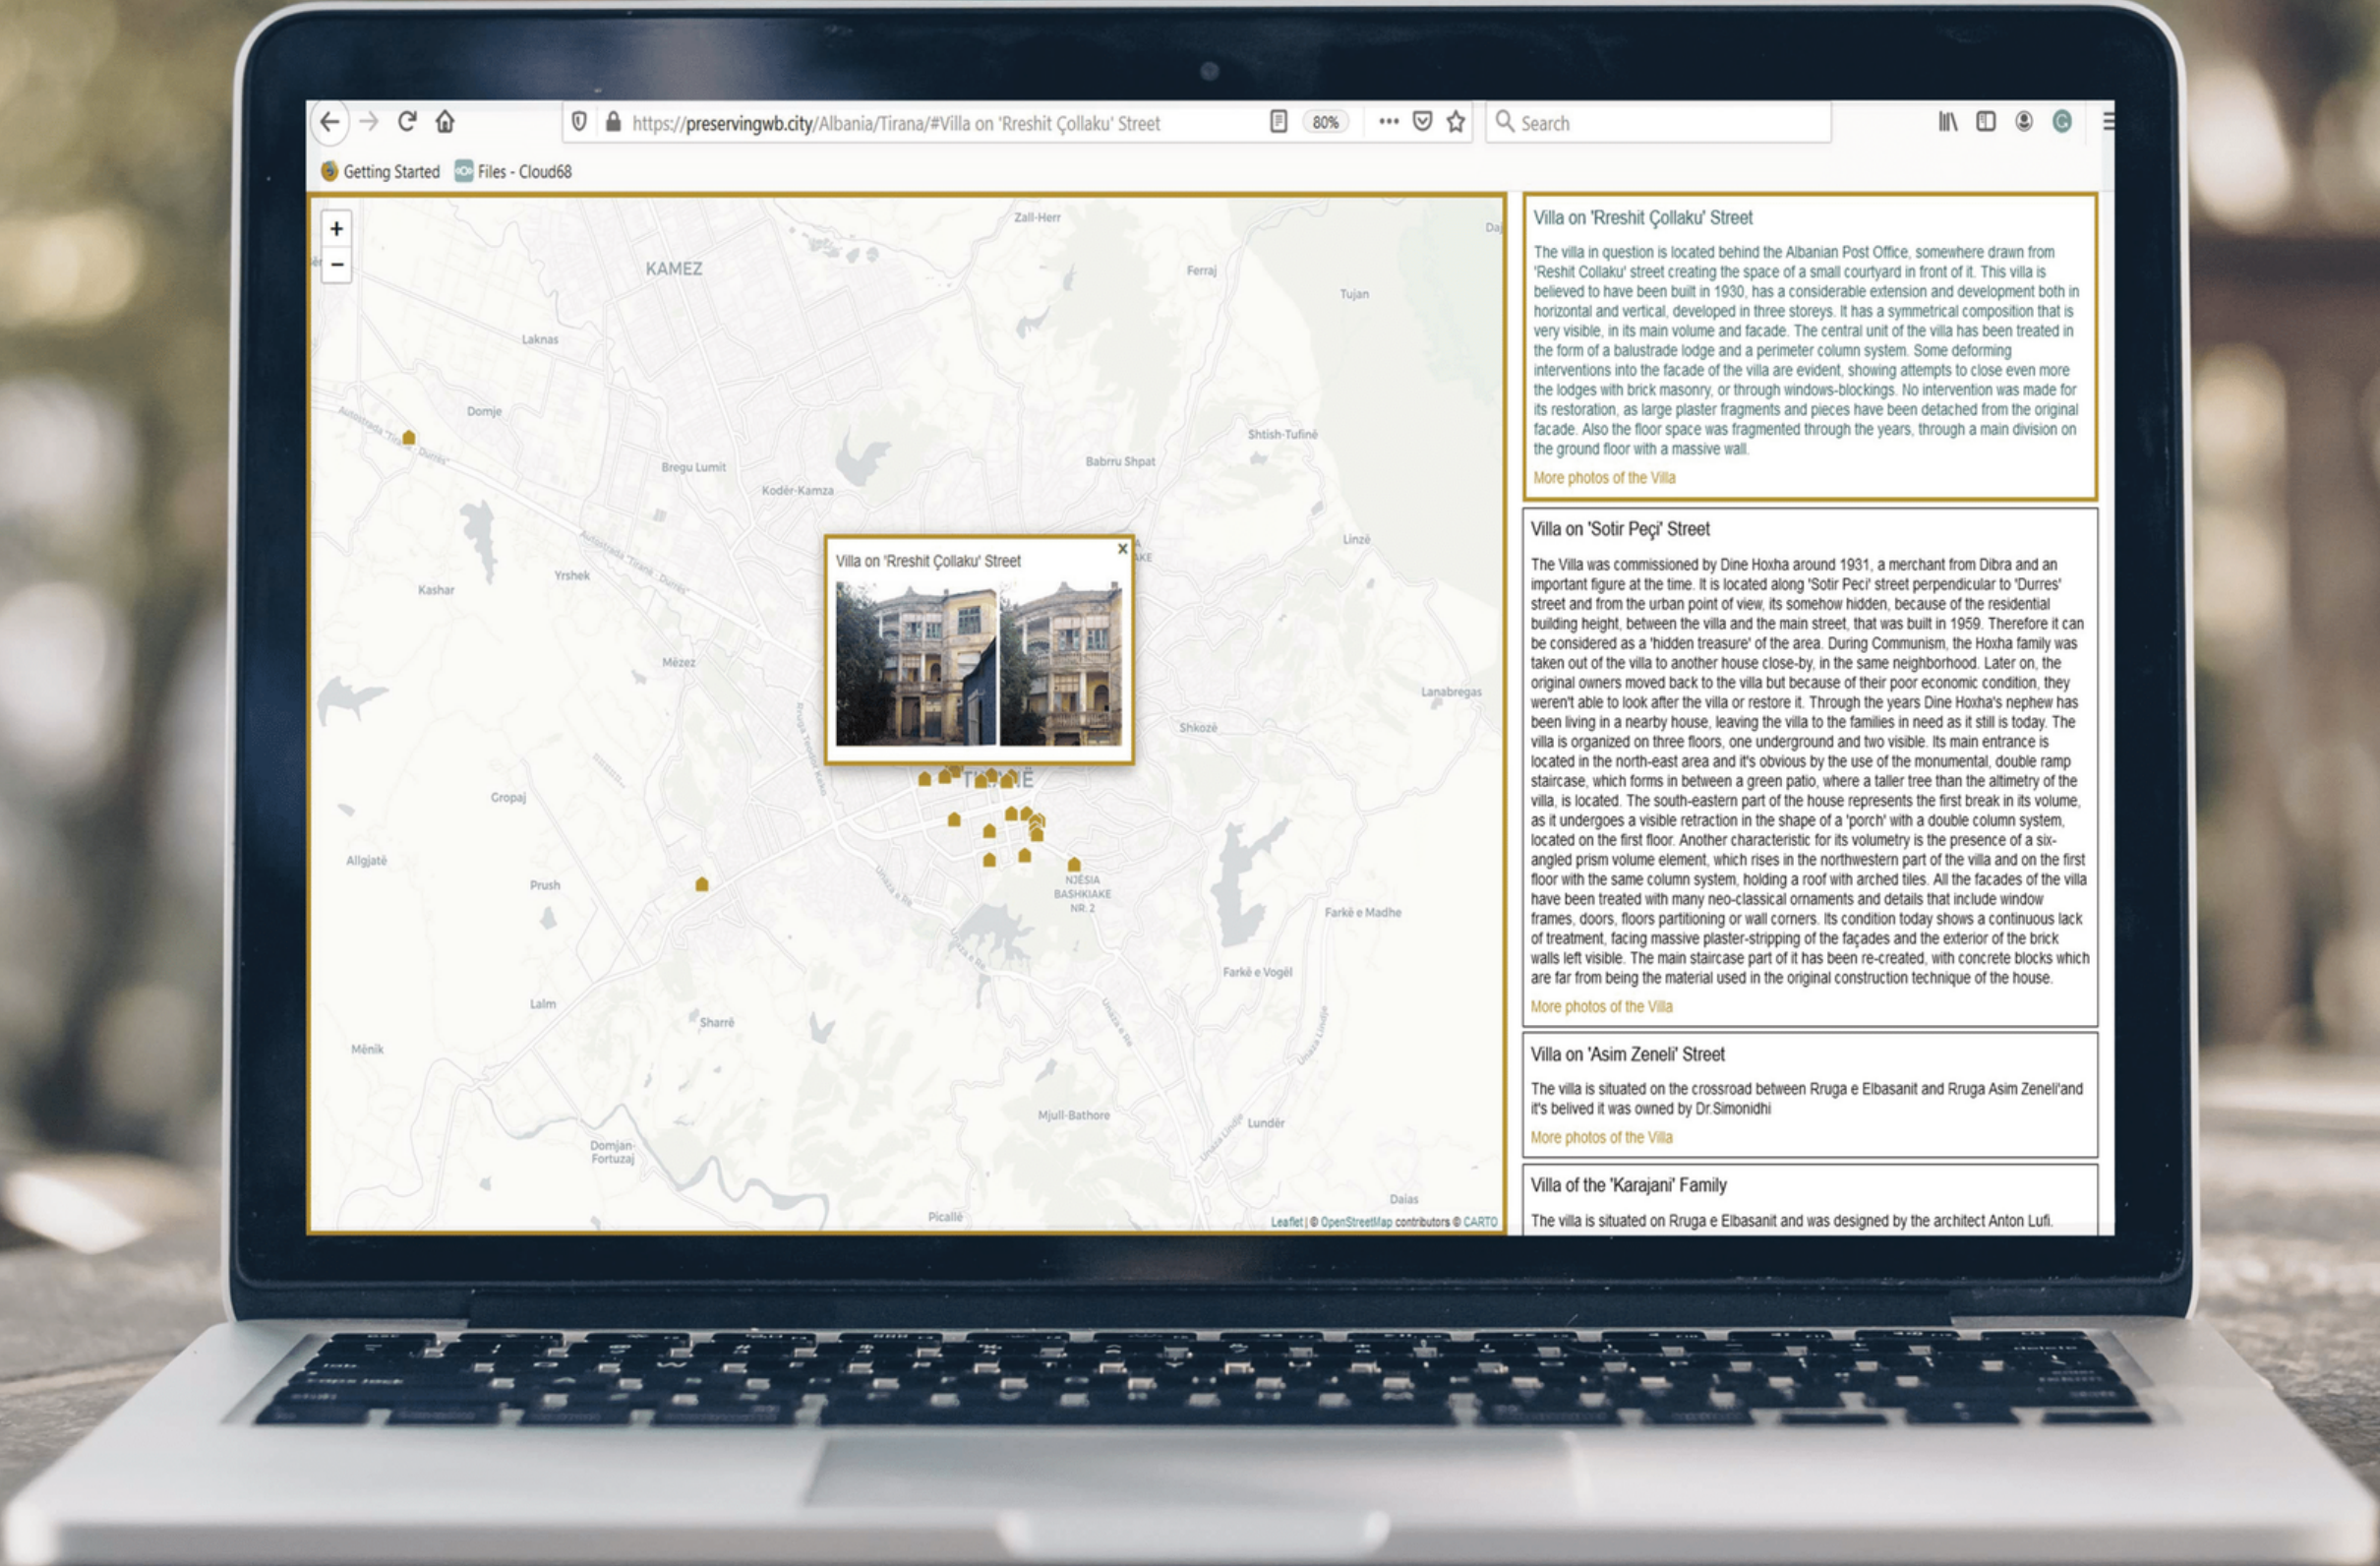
https://preservingwb.city/Albania/Tirana/#Villa on 'Rreshit Çollaku' Street

80%

Search

Getting Started Files - Cloud68

+
−

Zall-Herr
KAMEZ
Ferraj
Tujan
Laknas
Domje
Shtish-Tufinë
Babru Shpat
Bregu Lumit
Kodër-Kamza
Linzë
Kashar
Yrshek
Mëzez
Lanabregas
Shkozë
TIRANË
Gropaj
Allgjatë
Prush
NJËSIA BASHKIAKE NR. 2
Farkë e Madhe
Farkë e Vogël
Lalm
Sharrë
Mënik
Mjull-Bathore
Lundër
Domjan-Fortuzaj
Dajas
Picallë

Villa on 'Rreshit Çollaku' Street ×

Leaflet | © OpenStreetMap contributors © CARTO

Villa on 'Rreshit Çollaku' Street

The villa in question is located behind the Albanian Post Office, somewhere drawn from 'Reshit Collaku' street creating the space of a small courtyard in front of it. This villa is believed to have been built in 1930, has a considerable extension and development both in horizontal and vertical, developed in three storeys. It has a symmetrical composition that is very visible, in its main volume and facade. The central unit of the villa has been treated in the form of a balustrade lodge and a perimeter column system. Some deforming interventions into the facade of the villa are evident, showing attempts to close even more the lodges with brick masonry, or through windows-blockings. No intervention was made for its restoration, as large plaster fragments and pieces have been detached from the original facade. Also the floor space was fragmented through the years, through a main division on the ground floor with a massive wall.

More photos of the Villa

Villa on 'Sotir Peçi' Street

The Villa was commissioned by Dine Hoxha around 1931, a merchant from Dibra and an important figure at the time. It is located along 'Sotir Peci' street perpendicular to 'Durres' street and from the urban point of view, its somehow hidden, because of the residential building height, between the villa and the main street, that was built in 1959. Therefore it can be considered as a 'hidden treasure' of the area. During Communism, the Hoxha family was taken out of the villa to another house close-by, in the same neighborhood. Later on, the original owners moved back to the villa but because of their poor economic condition, they weren't able to look after the villa or restore it. Through the years Dine Hoxha's nephew has been living in a nearby house, leaving the villa to the families in need as it still is today. The villa is organized on three floors, one underground and two visible. Its main entrance is located in the north-east area and it's obvious by the use of the monumental, double ramp staircase, which forms in between a green patio, where a taller tree than the altimetry of the villa, is located. The south-eastern part of the house represents the first break in its volume, as it undergoes a visible retraction in the shape of a 'porch' with a double column system, located on the first floor. Another characteristic for its volumetry is the presence of a six-angled prism volume element, which rises in the northwestern part of the villa and on the first floor with the same column system, holding a roof with arched tiles. All the facades of the villa have been treated with many neo-classical ornaments and details that include window frames, doors, floors partitioning or wall corners. Its condition today shows a continuous lack of treatment, facing massive plaster-stripping of the façades and the exterior of the brick walls left visible. The main staircase part of it has been re-created, with concrete blocks which are far from being the material used in the original construction technique of the house.

More photos of the Villa

Villa on 'Asim Zeneli' Street

The villa is situated on the crossroad between Rruga e Elbasanit and Rruga Asim Zeneli'and it's belived it was owned by Dr.Simonidhi

More photos of the Villa

Villa of the 'Karajani' Family

The villa is situated on Rruga e Elbasanit and was designed by the architect Anton Lufi.